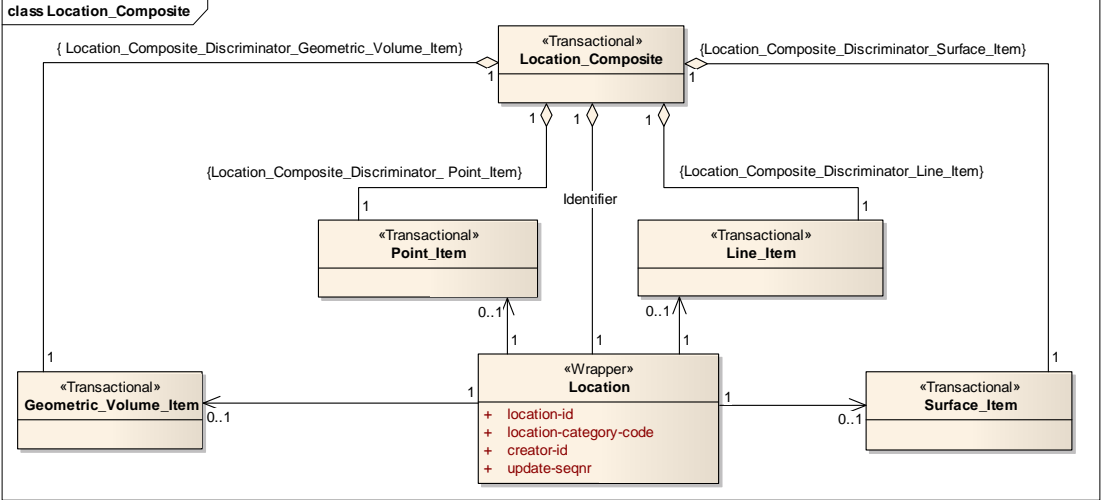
class Location_Composite

«Transactional»
Location_Composite

{ Location_Composite_Discriminator_Geometric_Volume_Item}

{Location_Composite_Discriminator_Surface_Item}

1

1

1

1

1

{Location_Composite_Discriminator_ Point_Item}

{Location_Composite_Discriminator_Line_Item}

Identifier

1

1

«Transactional»
Point_Item

«Transactional»
Line_Item

0..1

1

0..1

1

1

1

1

«Transactional»
Geometric_Volume_Item

0..1

1

«Wrapper»
Location

+ location-id
+ location-category-code
+ creator-id
+ update-seqnr

1

0..1

«Transactional»
Surface_Item